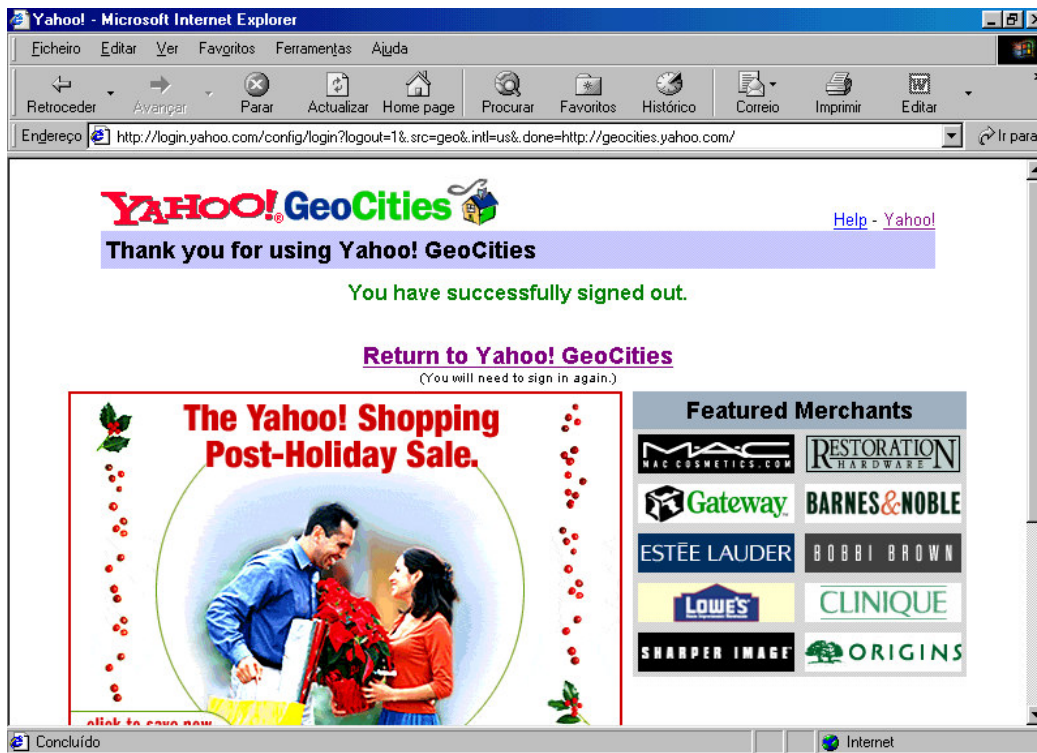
Yahoo! - Microsoft Internet Explorer

Ficheiro Editar Ver Favoritos Ferramentas Ajuda

Retroceder Avançar Parar Actualizar Home page Procurar Favoritos Histórico Correio Imprimir Editar

Endereço http://login.yahoo.com/config/login?logout=1&.src=geo&.intl=us&.done=http://geocities.yahoo.com/ Ir para

YAHOO! GeoCities

Help - Yahoo!

Thank you for using Yahoo! GeoCities

You have successfully signed out.

Return to Yahoo! GeoCities
(You will need to sign in again.)

The Yahoo! Shopping Post-Holiday Sale.

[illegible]

Featured Merchants

MAC COSMETICS.COM

RESTORATION HARDWARE

Gateway

BARNES&NOBLE

ESTĒE LAUDER

BOBBI BROWN

LOWE'S

CLINIQUE

SHARPER IMAGE

ORIGINS

Concluído

Internet